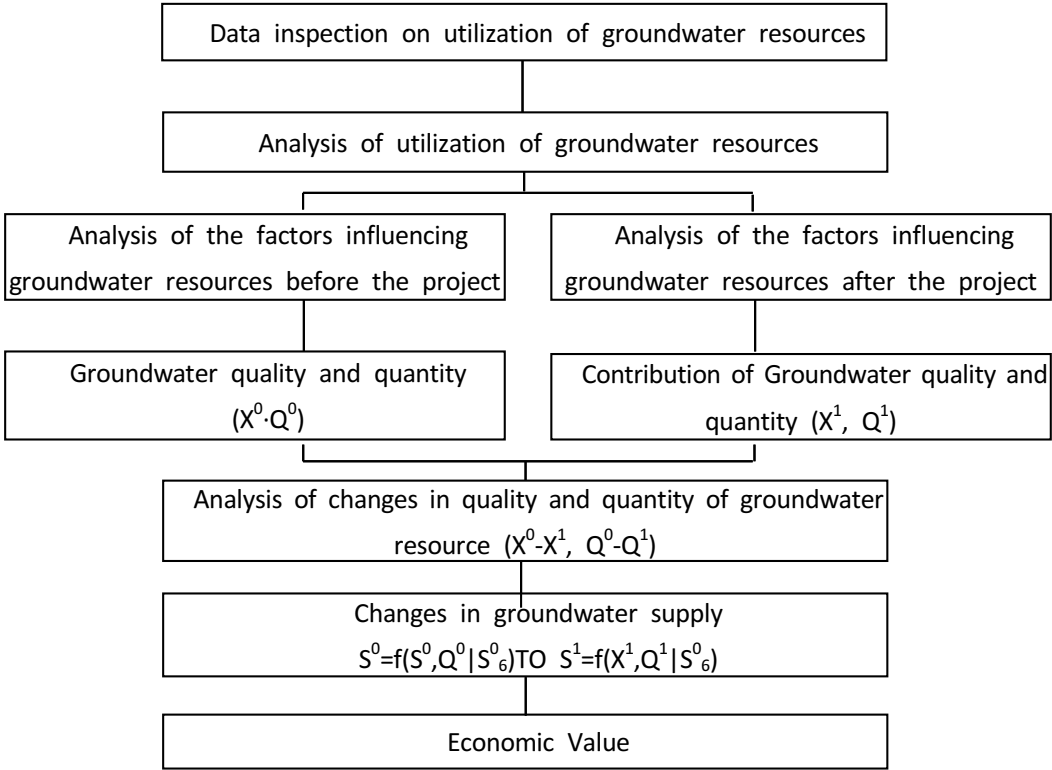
Data inspection on utilization of groundwater resources

Analysis of utilization of groundwater resources

Analysis of the factors influencing groundwater resources before the project

Analysis of the factors influencing groundwater resources after the project

Groundwater quality and quantity ($X^0 \cdot Q^0$)

Contribution of Groundwater quality and quantity ($X^1$, $Q^1$)

Analysis of changes in quality and quantity of groundwater resource ($X^0$-$X^1$, $Q^0$-$Q^1$)

Changes in groundwater supply $S^0=f(S^0,Q^0|S^0{}_6)$TO $S^1=f(X^1,Q^1|S^0{}_6)$

Economic Value